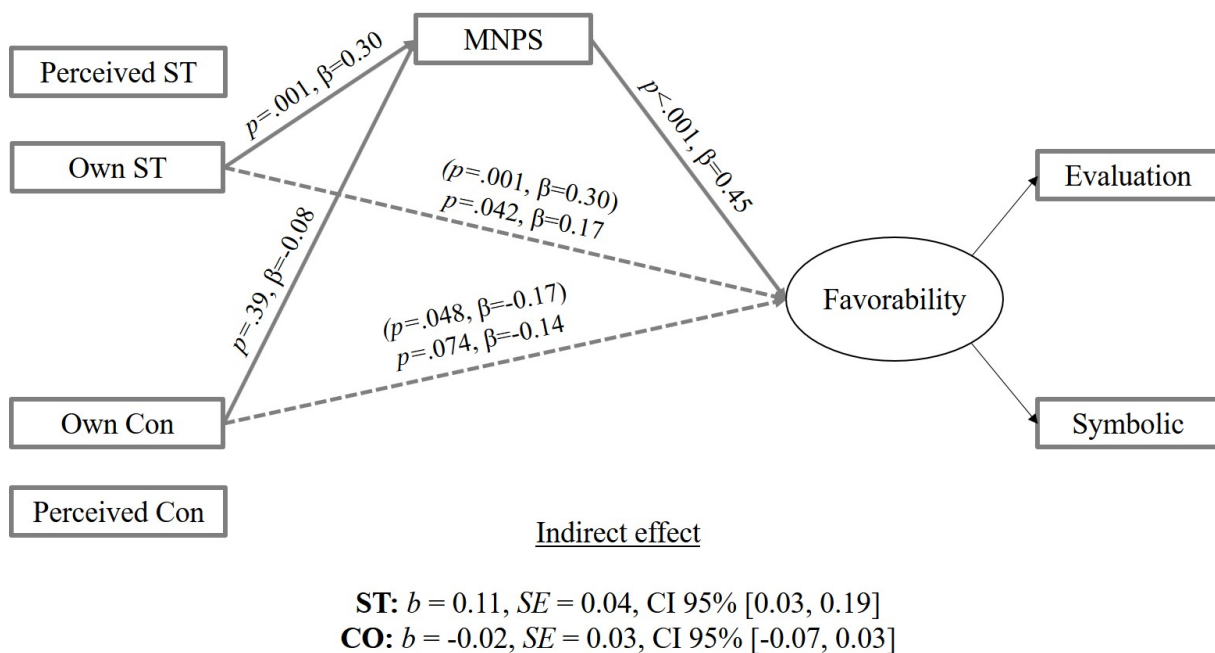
MNPS

Perceived ST

$p$=.001, β=0.30

Own ST

$p$<.001, β=0.45

($p$=.001, β=0.30)
$p$=.042, β=0.17

Evaluation

$p$=.39, β=-0.08

($p$=.048, β=-0.17)
$p$=.074, β=-0.14

Favorability

Own Con

Symbolic

Perceived Con

Indirect effect

**ST:** $b$ = 0.11, $SE$ = 0.04, CI 95% [0.03, 0.19]
**CO:** $b$ = -0.02, $SE$ = 0.03, CI 95% [-0.07, 0.03]